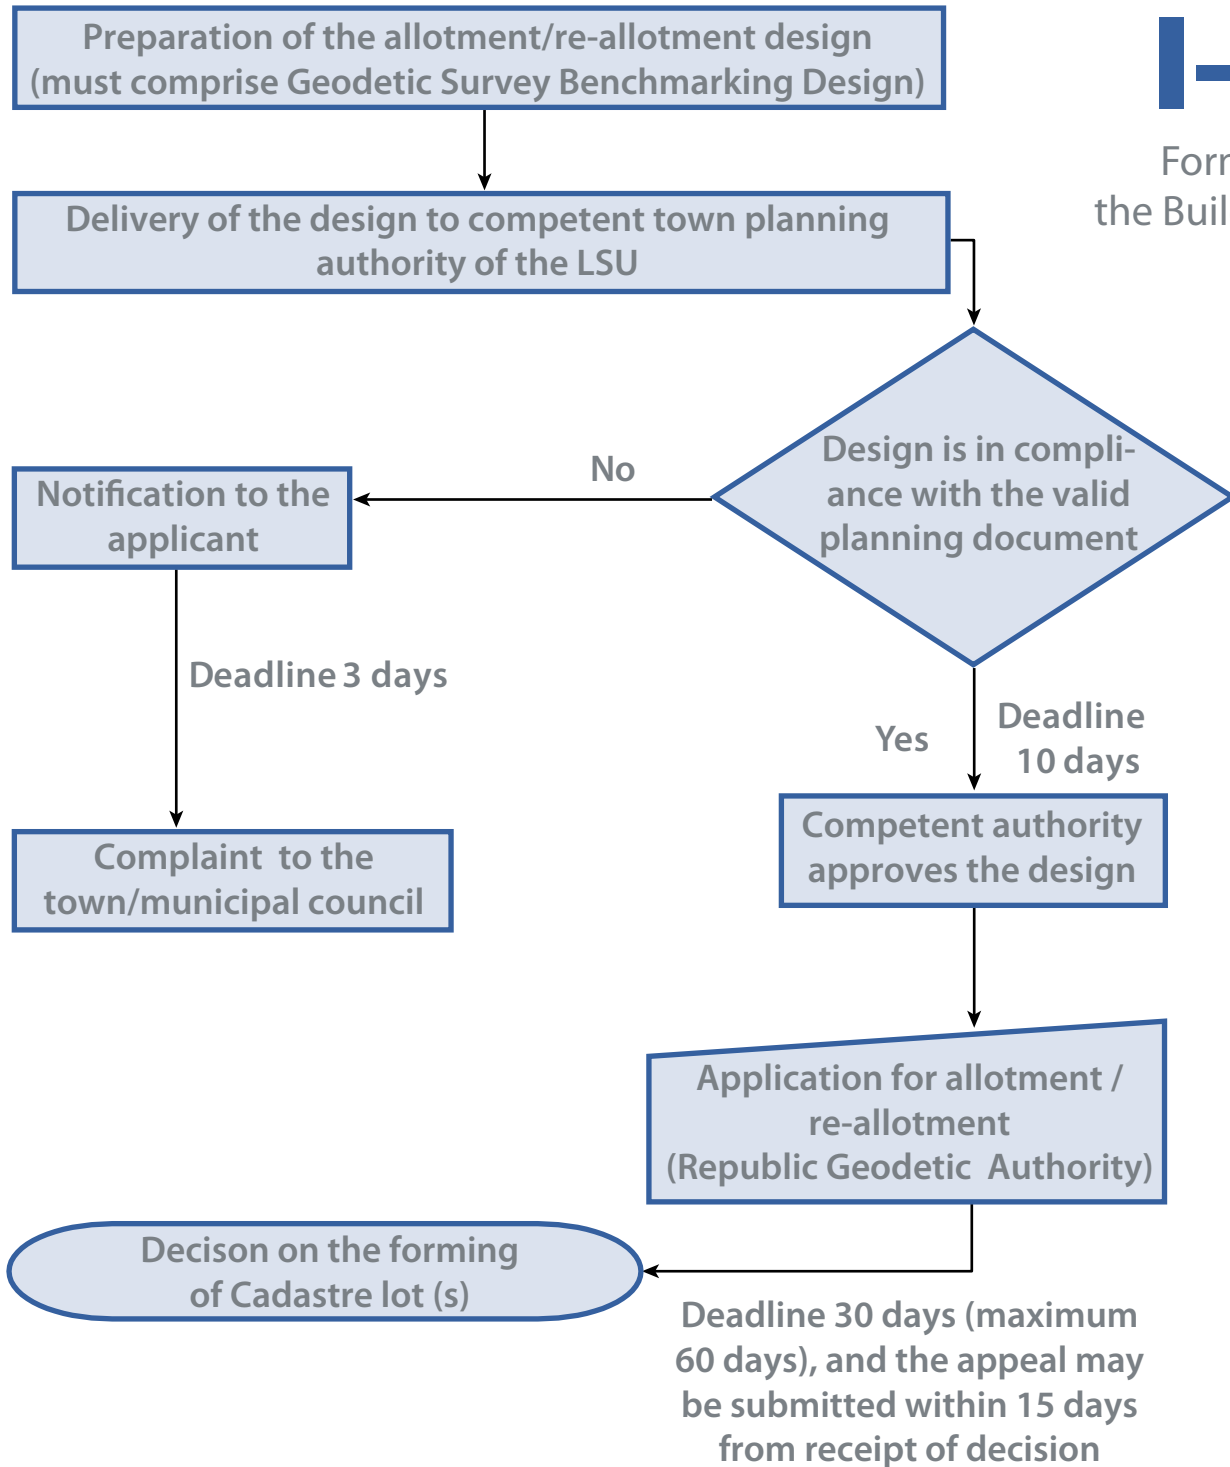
Preparation of the allotment/re-allotment design (must comprise Geodetic Survey Benchmarking Design)

Delivery of the design to competent town planning authority of the LSU

Forr
the Buil

Design is in compliance with the valid planning document

No

Notification to the applicant

Deadline 3 days

Complaint to the town/municipal council

Yes

Deadline 10 days

Competent authority approves the design

Application for allotment / re-allotment (Republic Geodetic Authority)

Decison on the forming of Cadastre lot (s)

Deadline 30 days (maximum 60 days), and the appeal may be submitted within 15 days from receipt of decision